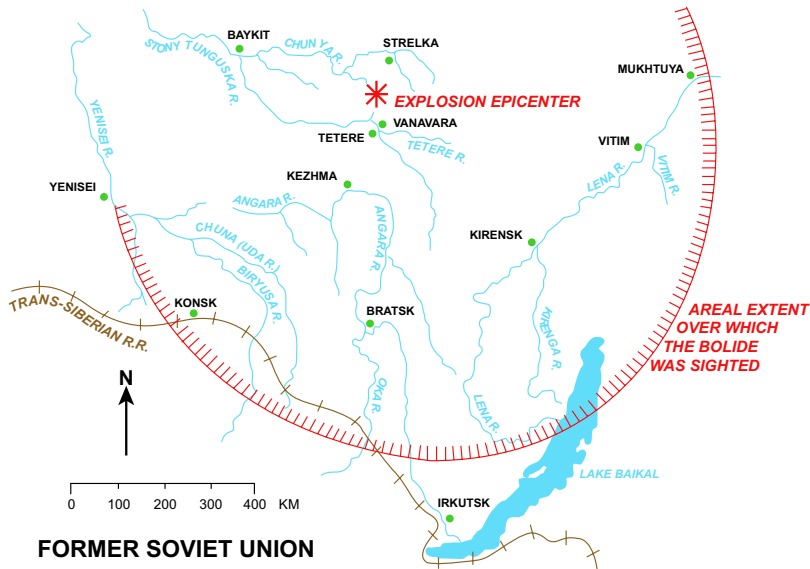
BAYKIT
STONY TUNGUSKA R.
CHUN YA R.
STRELKA
MUKHTUYA
EXPLOSION EPICENTER
VANAVARA
TETERE
TETERE R.
VITIM
YENISEI R.
VITIM R.
KEZHMA
LENA R.
YENISEI
ANGARA R.
ANGARA R.
KIRENSK
CHUNA (UDA R.)
BIRYUSA R.
TRANS-SIBERIAN R.R.
KONSK
BRATSK
AREAL EXTENT OVER WHICH THE BOLIDE WAS SIGHTED
KIRENGA R.
N
OKA R.
LENA R.
LAKE BAIKAL
0 100 200 300 400 KM
IRKUTSK
FORMER SOVIET UNION